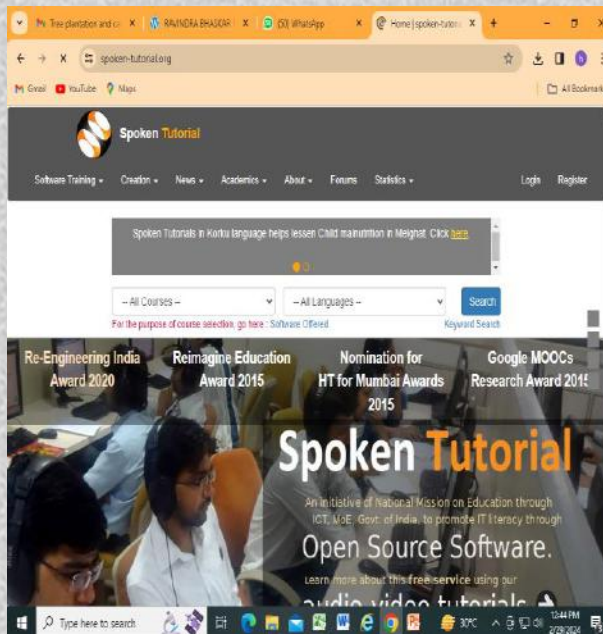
Tree plantation and c ×
RAVINDRA BHASKAR ×
(50) WhatsApp ×
Home | spoken-tutoria ×
+

spoken-tutorial.org

Gmail YouTube Maps
All Bookmarks

Spoken Tutorial

Software Training ▾ Creation ▾ News ▾ Academics ▾ About ▾ Forums Statistics ▾ Login Register

Spoken Tutorials in Korku language helps lessen Child malnutrition in Melghat. Click here

-- All Courses --
-- All Languages --
Search
For the purpose of course selection, go here : Software Offered
Keyword Search

Re-Engineering India Award 2020

Reimagine Education Award 2015

Nomination for HT for Mumbai Awards 2015

Google MOOCs Research Award 2015

Spoken Tutorial

An initiative of National Mission on Education through ICT, MoE, Govt. of India, to promote IT literacy through

Open Source Software.

Learn more about this free service using our

audio-video tutorials

Type here to search
30°C
12:44 PM
2/29/2024